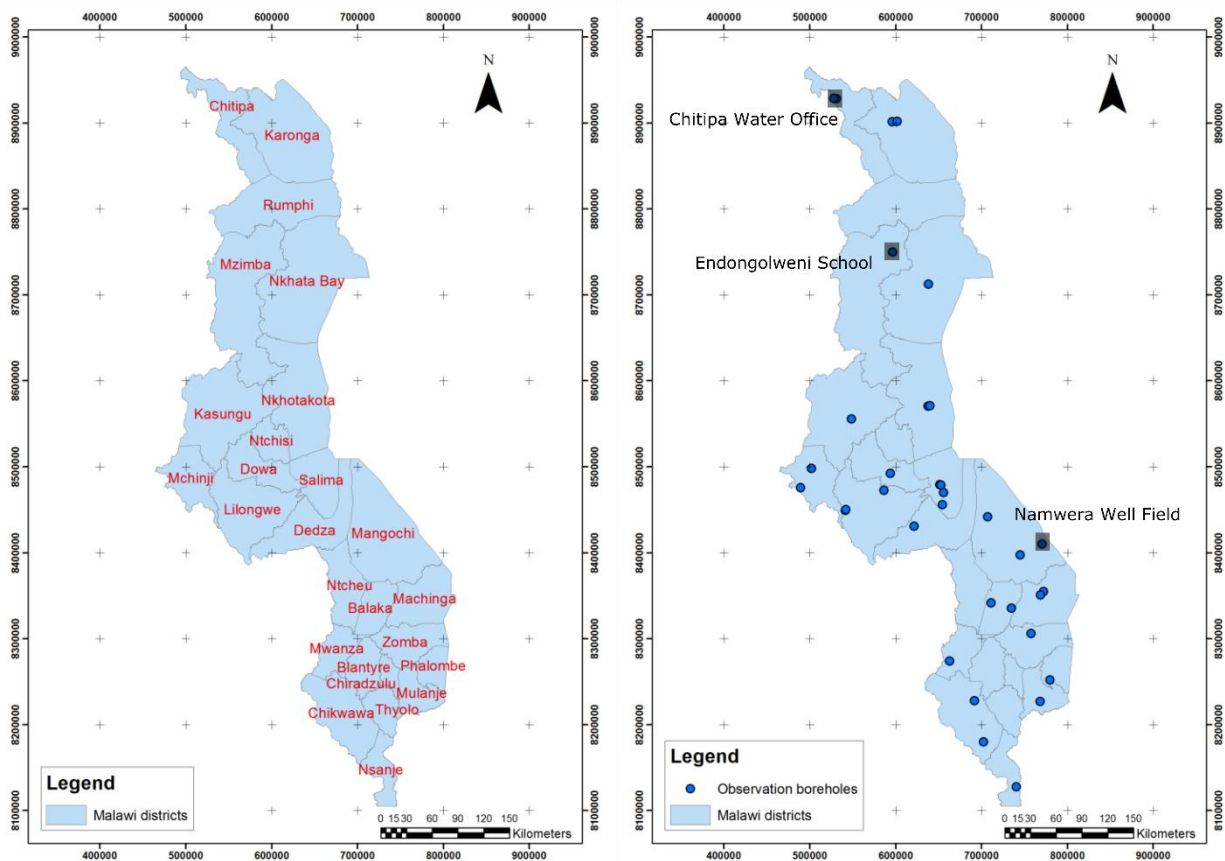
400000 500000 600000 700000 800000 900000

9000000
8900000
8800000
8700000
8600000
8500000
8400000
8300000
8200000
8100000

N

Chitipa
Karonga
Rumphi
Mzimba
Nkhata Bay
Kasungu
Nkhotakota
Ntchisi
Dowa
Mchinji
Salima
Lilongwe
Dedza
Mangochi
Ntcheu
Balaka
Machinga
Zomba
Mwanza
Blantyre
Phalombe
Chiradzulu
Mulanje
Chikwawa
Thyolo
Nsanje

Legend
Malawi districts

0 15 30 60 90 120 150
Kilometers

400000 500000 600000 700000 800000 900000

400000 500000 600000 700000 800000 900000

9000000
8900000
8800000
8700000
8600000
8500000
8400000
8300000
8200000
8100000

N

Chitipa Water Office
Endongolweni School
Namwera Well Field

Legend
Observation boreholes
Malawi districts

0 15 30 60 90 120 150
Kilometers

400000 500000 600000 700000 800000 900000